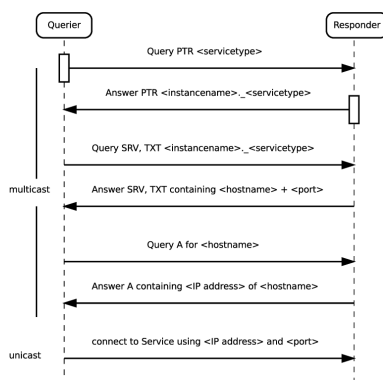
Querier

Responder

Query PTR <servicetype>

Answer PTR <instancename>._<servicetype>

Query SRV, TXT <instancename>._<servicetype>

multicast

Answer SRV, TXT containing <hostname> + <port>

Query A for <hostname>

Answer A containing <IP address> of <hostname>

unicast

connect to Service using <IP address> and <port>